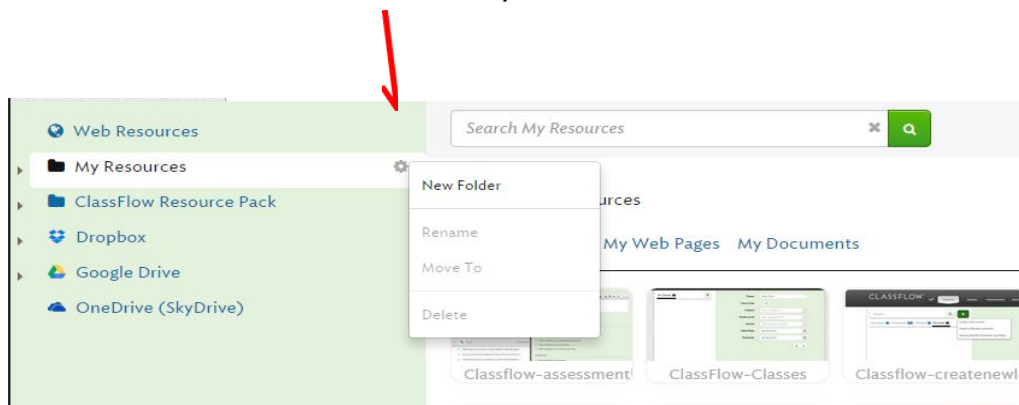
Web Resources
My Resources
ClassFlow Resource Pack
Dropbox
Google Drive
OneDrive (SkyDrive)

Search My Resources

New Folder
Rename
Move To
Delete

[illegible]urces
My Web Pages My Documents

CLASSFLOW

Classflow-assessment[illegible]
ClassFlow-Classes
Classflow-createnewl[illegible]